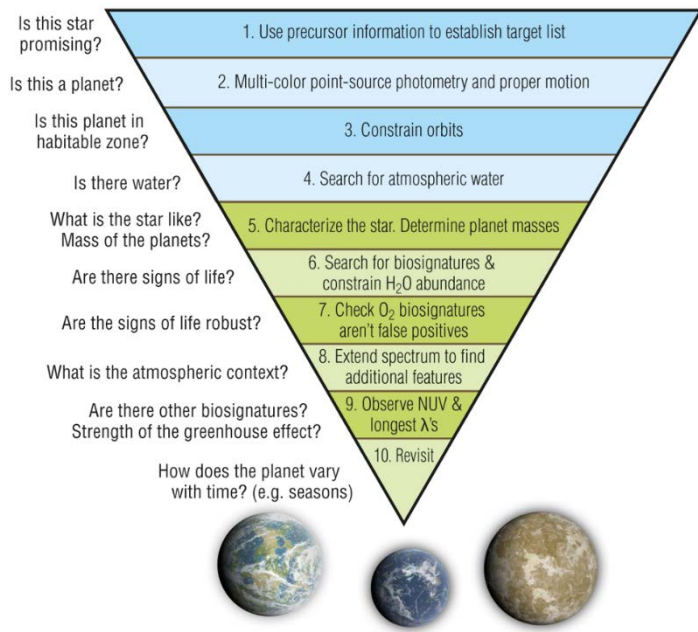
Is this star promising?

1. Use precursor information to establish target list

Is this a planet?

2. Multi-color point-source photometry and proper motion

Is this planet in habitable zone?

3. Constrain orbits

Is there water?

4. Search for atmospheric water

What is the star like? Mass of the planets?

5. Characterize the star. Determine planet masses

Are there signs of life?

6. Search for biosignatures & constrain $H_2O$ abundance

Are the signs of life robust?

7. Check $O_2$ biosignatures aren't false positives

What is the atmospheric context?

8. Extend spectrum to find additional features

Are there other biosignatures? Strength of the greenhouse effect?

9. Observe NUV & longest $\lambda$'s

How does the planet vary with time? (e.g. seasons)

10. Revisit